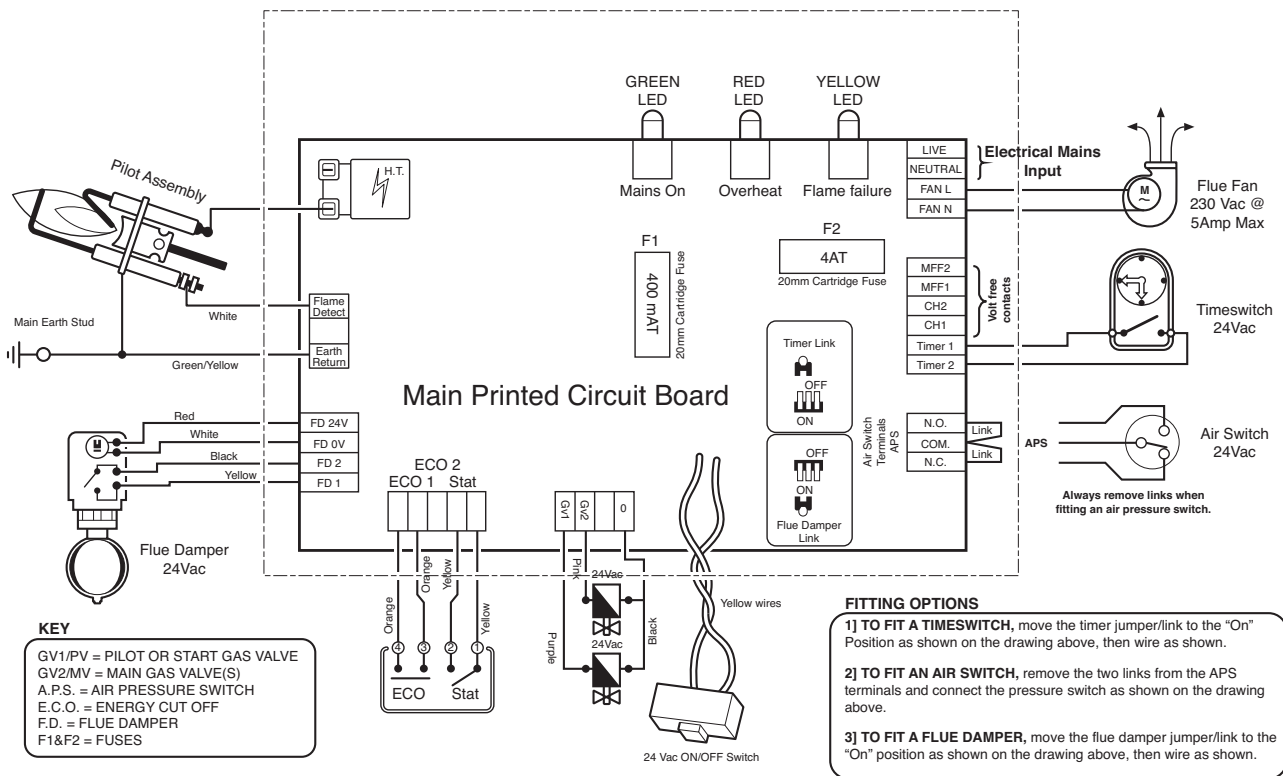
GREEN LED
RED LED
YELLOW LED

Pilot Assembly

H.T.

Mains On
Overheat
Flame failure

LIVE
NEUTRAL
FAN L
FAN N

Electrical Mains Input

Flue Fan
230 Vac @
5Amp Max

M

F1
400 mAT
20mm Cartridge Fuse

F2
4AT
20mm Cartridge Fuse

MFF2
MFF1
CH2
CH1
Timer 1
Timer 2

Volt free contacts

Timeswitch
24Vac

Main Earth Stud

White
Flame Detect

Green/Yellow
Earth Return

Timer Link
OFF
ON

Main Printed Circuit Board

Red
White
Black
Yellow

FD 24V
FD 0V
FD 2
FD 1

Air Switch Terminals APS

N.O.
COM.
N.C.

Link
Link

APS

Air Switch
24Vac

Always remove links when fitting an air pressure switch.

OFF
ON
Flue Damper Link

ECO 2
ECO 1 Stat

Gv1
Gv2
0

Flue Damper
24Vac

Orange
Orange
Yellow
Yellow

4 3 2 1
ECO Stat

Pink
24Vac
24Vac
Purple
Black

Yellow wires

24 Vac ON/OFF Switch

KEY
GV1/PV = PILOT OR START GAS VALVE
GV2/MV = MAIN GAS VALVE(S)
A.P.S. = AIR PRESSURE SWITCH
E.C.O. = ENERGY CUT OFF
F.D. = FLUE DAMPER
F1&F2 = FUSES

FITTING OPTIONS
1] TO FIT A TIMESWITCH, move the timer jumper/link to the "On" Position as shown on the drawing above, then wire as shown.

2] TO FIT AN AIR SWITCH, remove the two links from the APS terminals and connect the pressure switch as shown on the drawing above.

3] TO FIT A FLUE DAMPER, move the flue damper jumper/link to the "On" position as shown on the drawing above, then wire as shown.